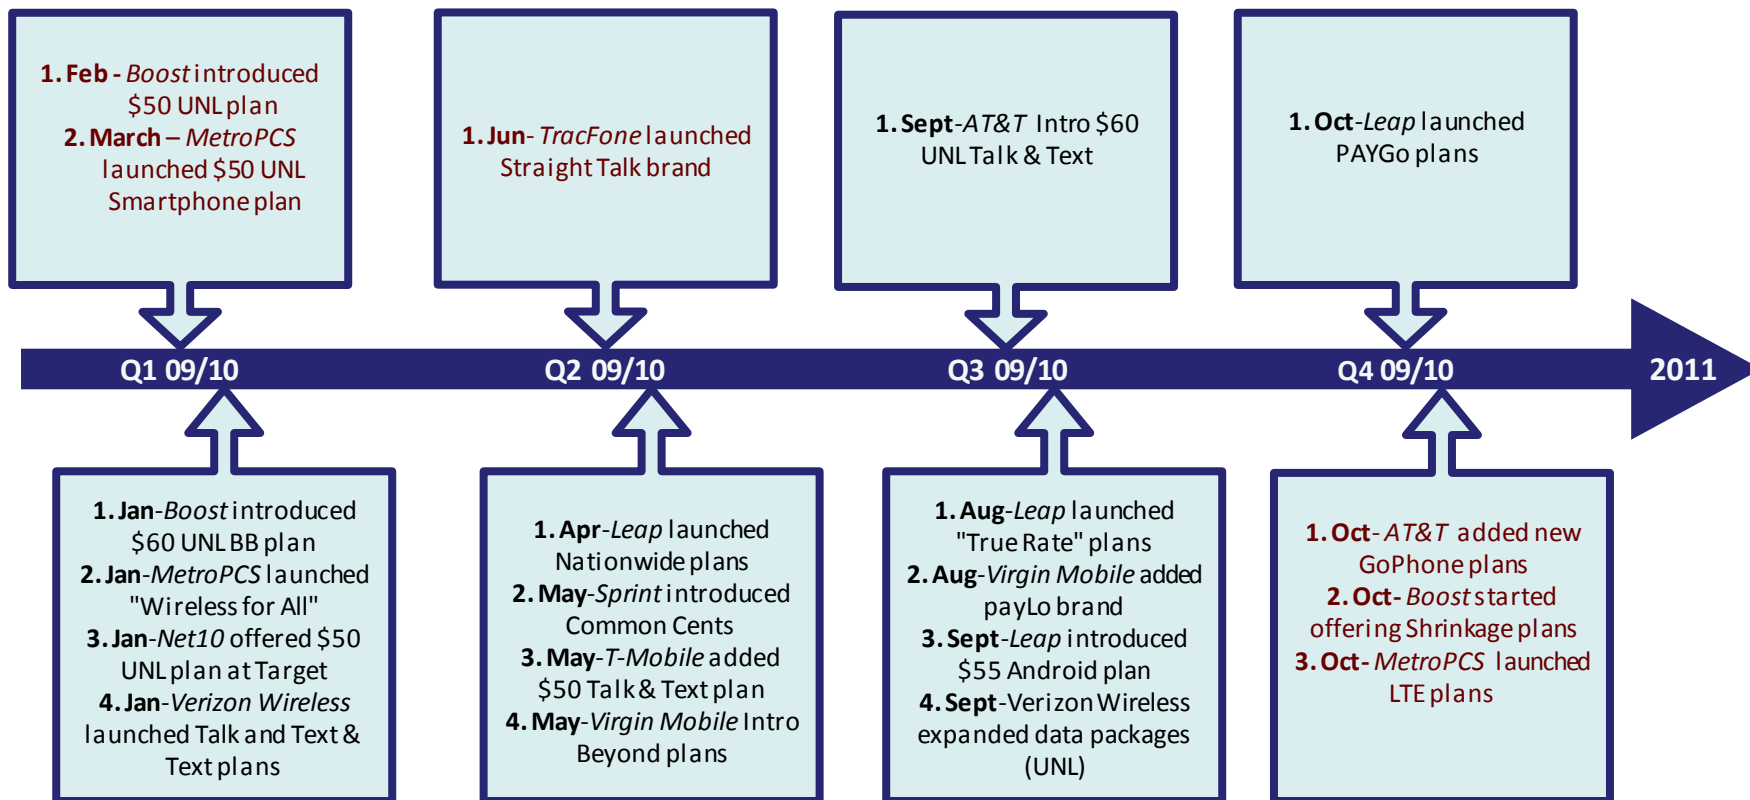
1. Feb - Boost introduced $50 UNL plan
2. March – MetroPCS launched $50 UNL Smartphone plan

1. Jun- TracFone launched Straight Talk brand

1. Sept-AT&T Intro $60 UNL Talk & Text

1. Oct-Leap launched PAYGo plans

Q1 09/10

Q2 09/10

Q3 09/10

Q4 09/10

2011

1. Jan-Boost introduced $60 UNL BB plan
2. Jan-MetroPCS launched "Wireless for All"
3. Jan-Net10 offered $50 UNL plan at Target
4. Jan-Verizon Wireless launched Talk and Text & Text plans

1. Apr-Leap launched Nationwide plans
2. May-Sprint introduced Common Cents
3. May-T-Mobile added $50 Talk & Text plan
4. May-Virgin Mobile Intro Beyond plans

1. Aug-Leap launched "True Rate" plans
2. Aug-Virgin Mobile added payLo brand
3. Sept-Leap introduced $55 Android plan
4. Sept-Verizon Wireless expanded data packages (UNL)

1. Oct- AT&T added new GoPhone plans
2. Oct- Boost started offering Shrinkage plans
3. Oct- MetroPCS launched LTE plans